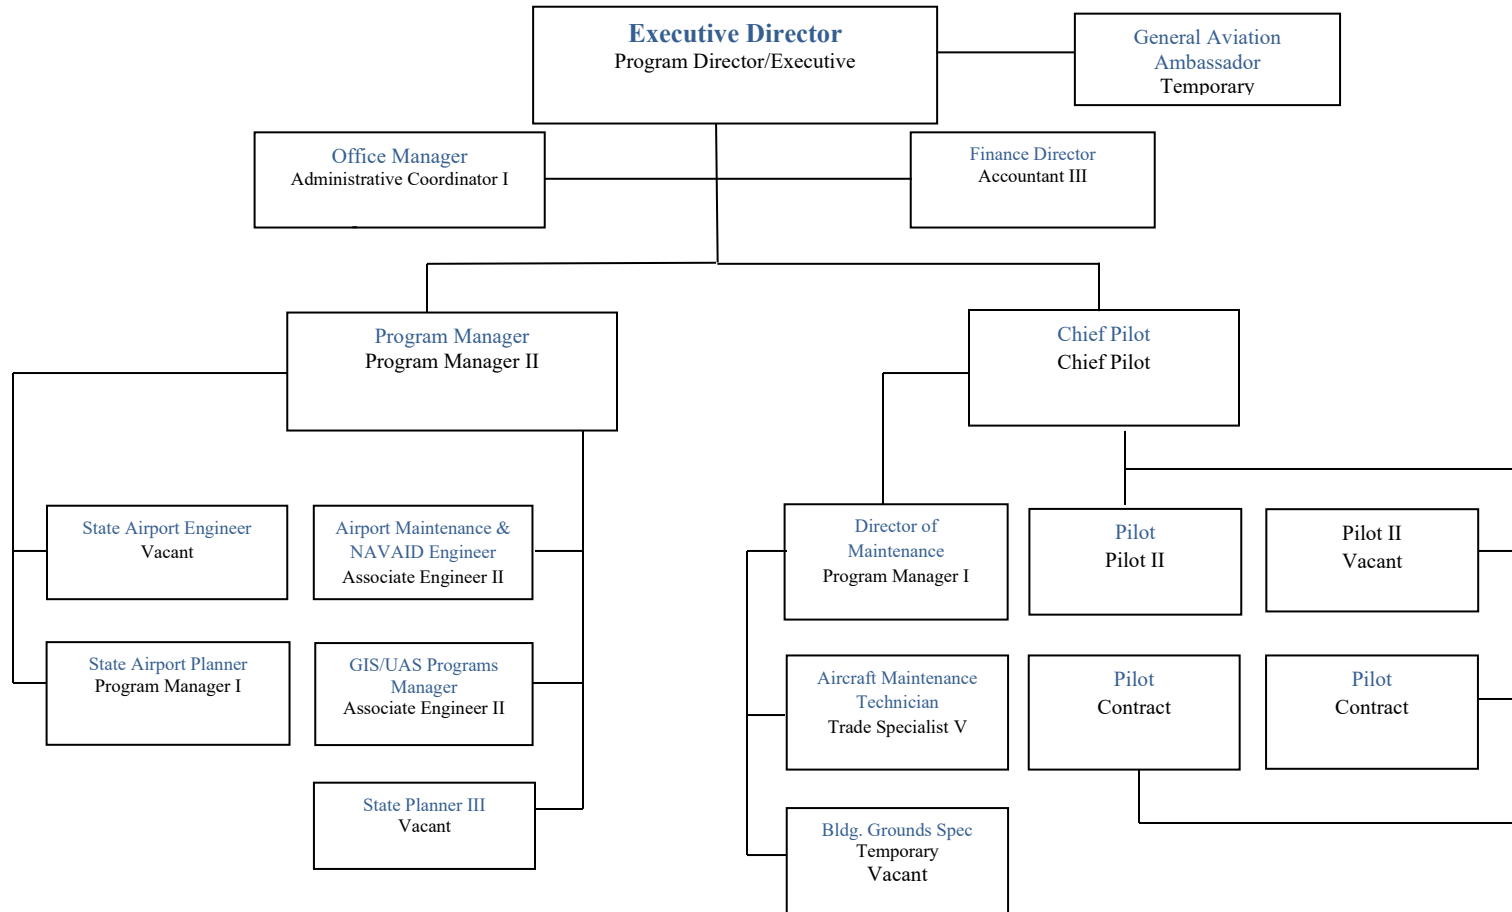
Executive Director
Program Director/Executive

General Aviation Ambassador
Temporary

Office Manager
Administrative Coordinator I

Finance Director
Accountant III

Program Manager
Program Manager II

Chief Pilot
Chief Pilot

State Airport Engineer
Vacant

Airport Maintenance & NAVAID Engineer
Associate Engineer II

State Airport Planner
Program Manager I

GIS/UAS Programs Manager
Associate Engineer II

State Planner III
Vacant

Director of Maintenance
Program Manager I

Pilot
Pilot II

Pilot II
Vacant

Aircraft Maintenance Technician
Trade Specialist V

Pilot
Contract

Pilot
Contract

Bldg. Grounds Spec
Temporary
Vacant